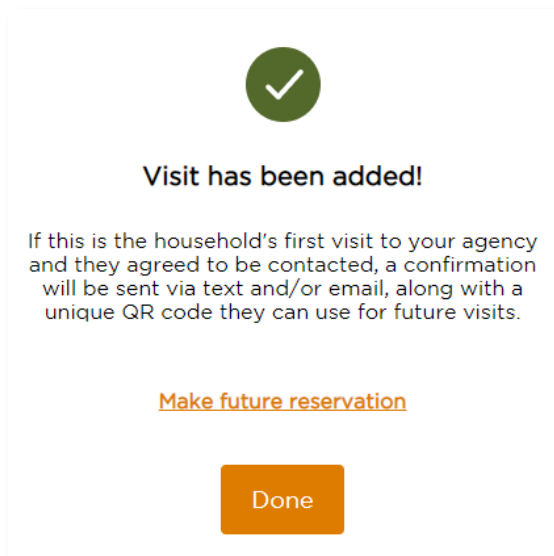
Visit has been added!

If this is the household's first visit to your agency and they agreed to be contacted, a confirmation will be sent via text and/or email, along with a unique QR code they can use for future visits.

Make future reservation

Done